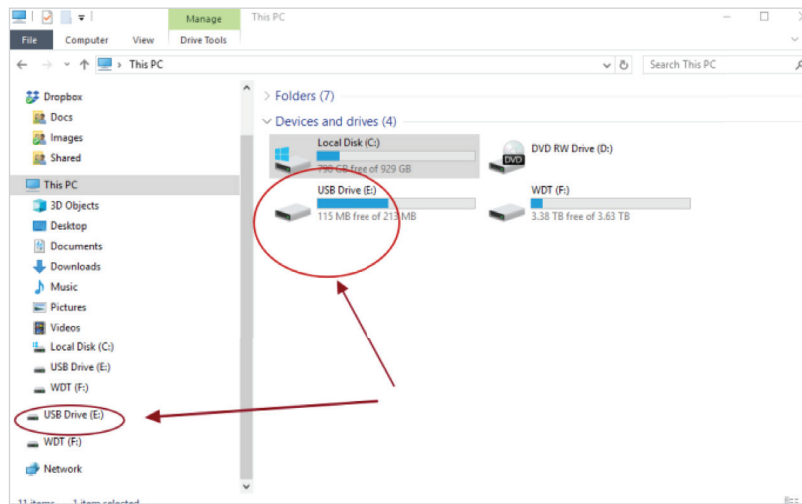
Manage
This PC
File
Computer
View
Drive Tools
This PC
Search This PC
Dropbox
Docs
Images
Shared
This PC
3D Objects
Desktop
Documents
Downloads
Music
Pictures
Videos
Local Disk (C:)
USB Drive (E:)
WDT (F:)
USB Drive (E:)
WDT (F:)
Network
Folders (7)
Devices and drives (4)
Local Disk (C:)
790 GB free of 929 GB
DVD RW Drive (D:)
DVD
USB Drive (E:)
115 MB free of 213 MB
WDT (F:)
3.38 TB free of 3.63 TB
11 items 1 item selected